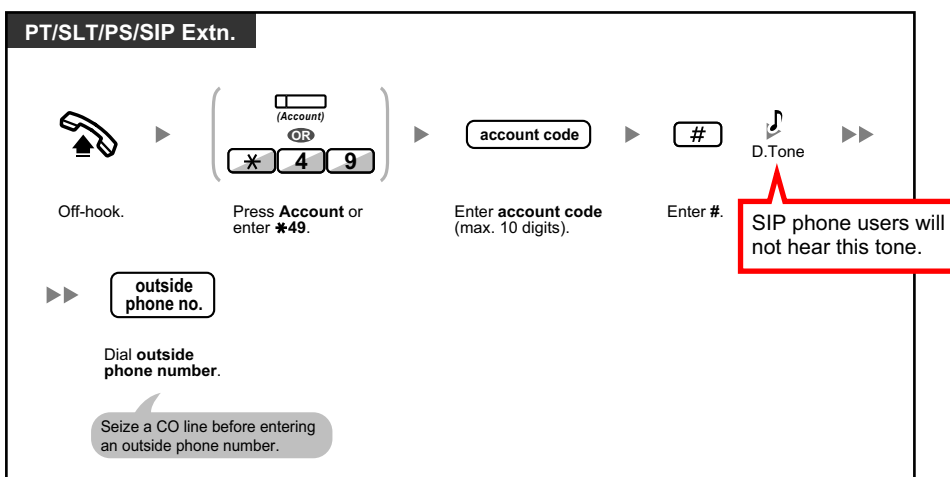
PT/SLT/PS/SIP Extn.

(Account)

OR

$\ast$ 4 9

account code

#

D.Tone

Off-hook.

Press **Account** or enter **$\ast$49**.

Enter **account code** (max. 10 digits).

Enter **#**.

SIP phone users will not hear this tone.

outside phone no.

Dial **outside phone number**.

Seize a CO line before entering an outside phone number.